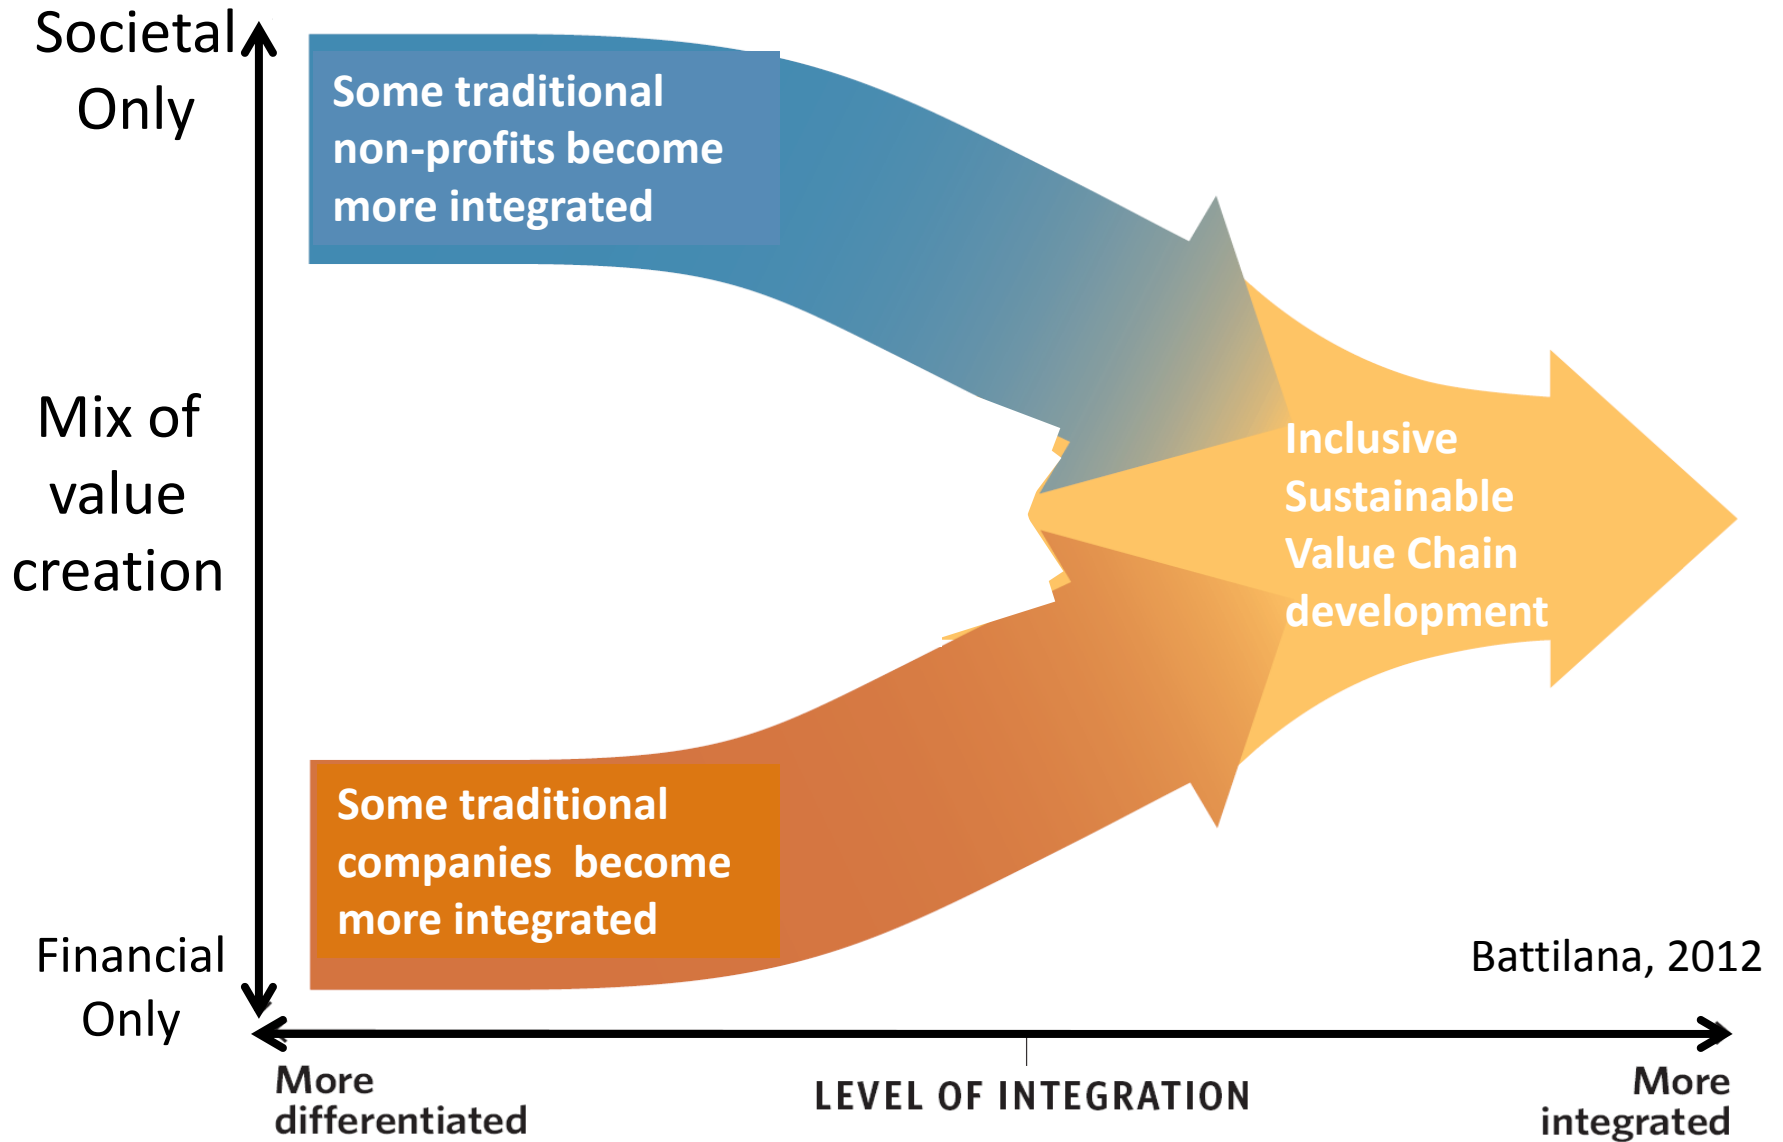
Societal Only

Mix of value creation

Financial Only

Some traditional non-profits become more integrated

Inclusive Sustainable Value Chain development

Some traditional companies become more integrated

Battilana, 2012

More differentiated

LEVEL OF INTEGRATION

More integrated